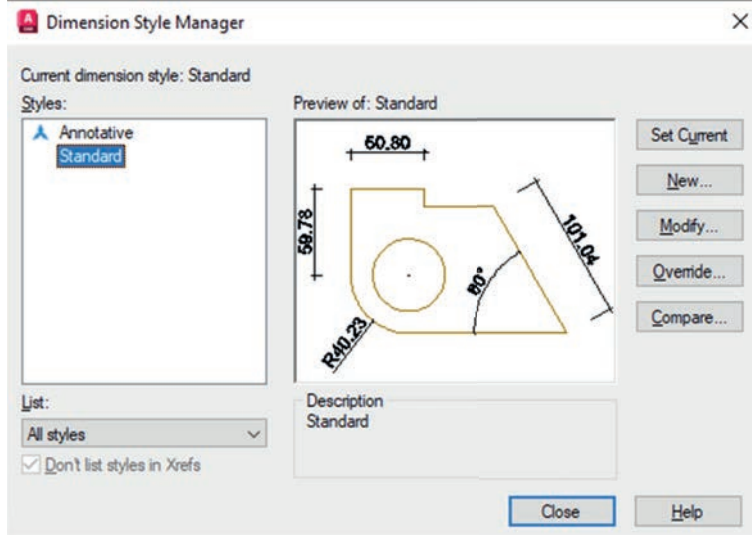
Dimension Style Manager

Current dimension style: Standard

Styles:

Annotative

Standard

Preview of: Standard

50,80

59,78

101,04

80°

R40,23

Set Current

New...

Modify...

Override...

Compare...

List:

All styles

Don't list styles in Xrefs

Description

Standard

Close

Help